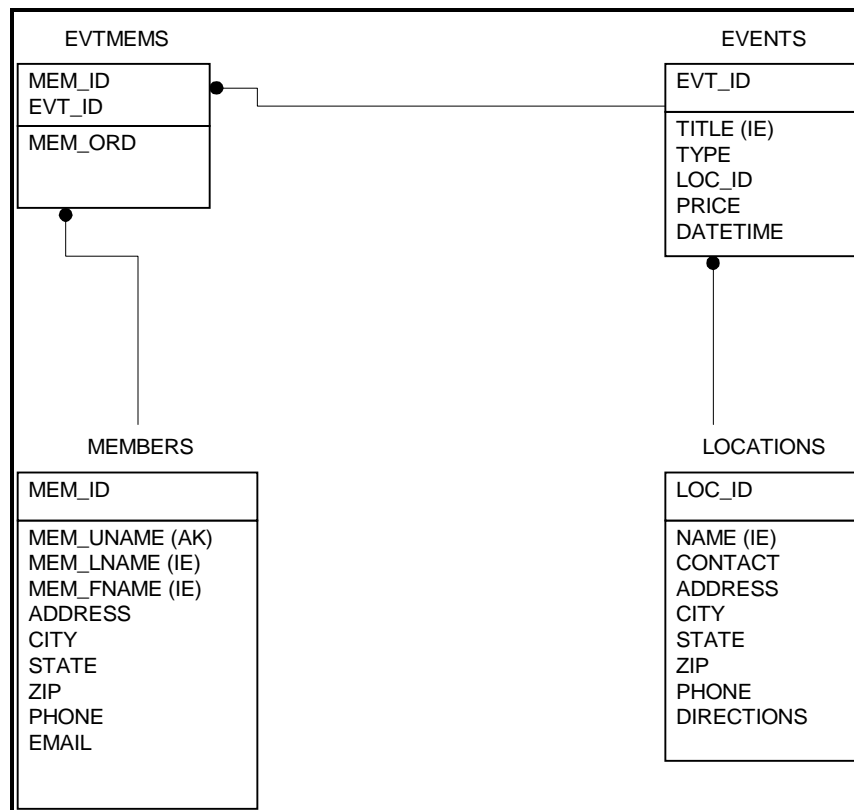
EVTMEMS

MEM_ID
EVT_ID

MEM_ORD

EVENTS

EVT_ID

TITLE (IE)
TYPE
LOC_ID
PRICE
DATETIME

MEMBERS

MEM_ID

MEM_UNAME (AK)
MEM_LNAME (IE)
MEM_FNAME (IE)
ADDRESS
CITY
STATE
ZIP
PHONE
EMAIL

LOCATIONS

LOC_ID

NAME (IE)
CONTACT
ADDRESS
CITY
STATE
ZIP
PHONE
DIRECTIONS